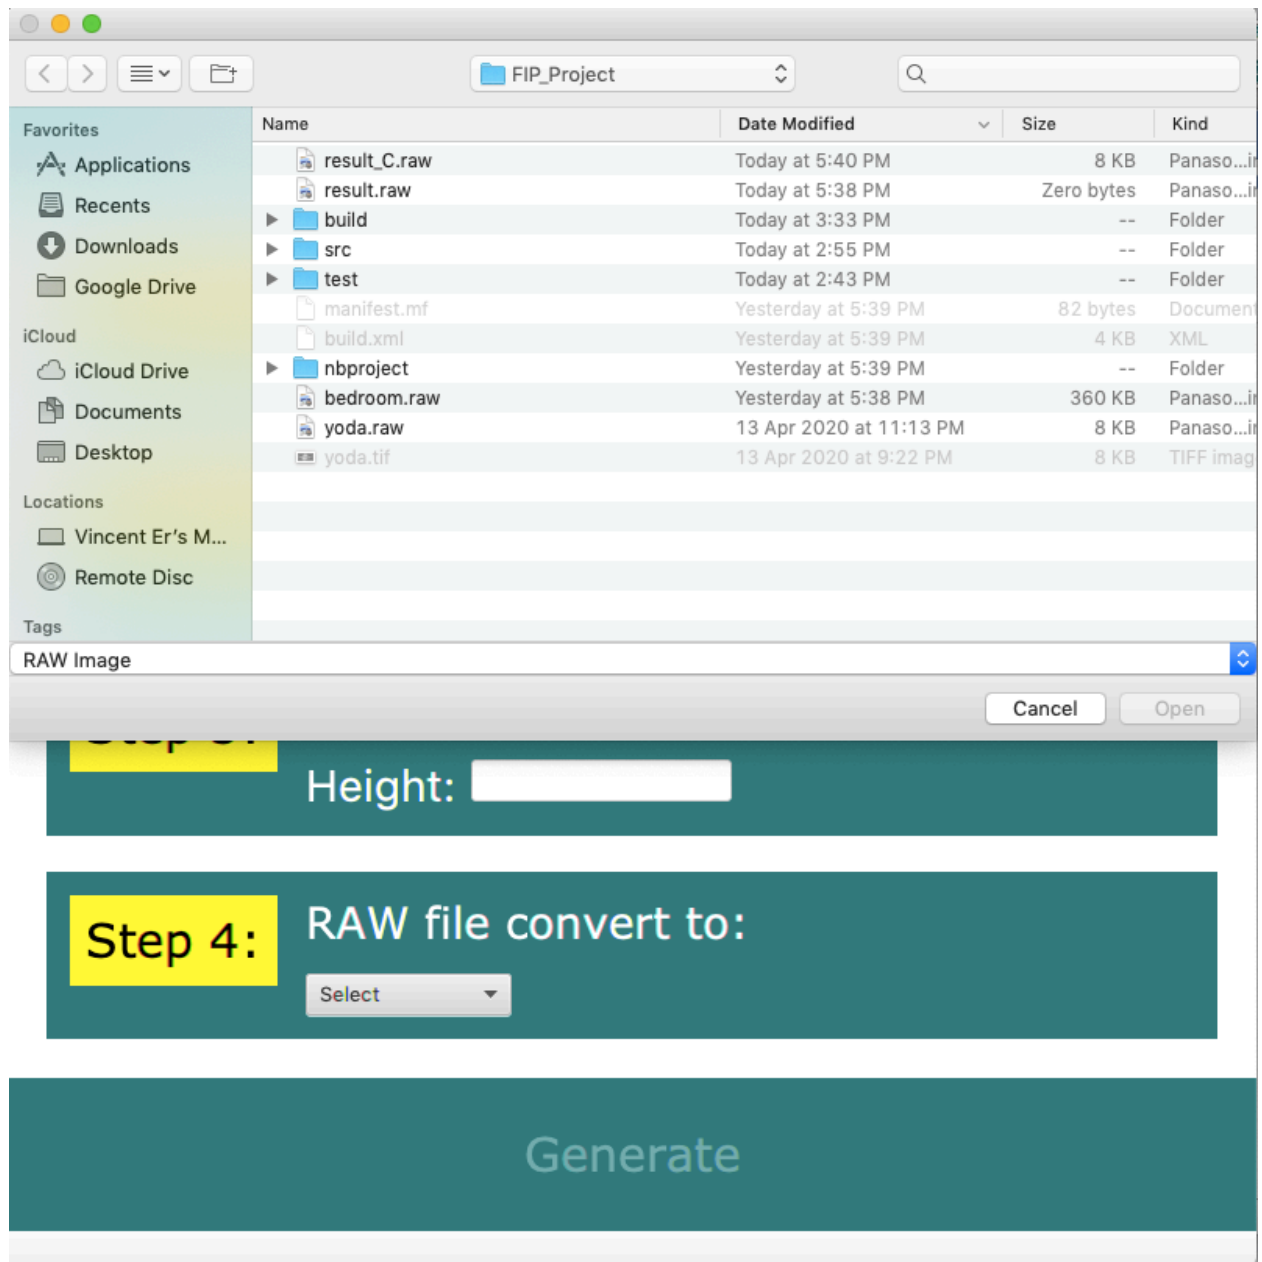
FIP_Project

Favorites
Applications
Recents
Downloads
Google Drive

iCloud
iCloud Drive
Documents
Desktop

Locations
Vincent Er's M...
Remote Disc

Tags

| Name | Date Modified | Size | Kind |
|---|---|---|---|
| result_C.raw | Today at 5:40 PM | 8 KB | Panaso...i |
| result.raw | Today at 5:38 PM | Zero bytes | Panaso...i |
| build | Today at 3:33 PM | -- | Folder |
| src | Today at 2:55 PM | -- | Folder |
| test | Today at 2:43 PM | -- | Folder |
| manifest.mf | Yesterday at 5:39 PM | 82 bytes | Documen |
| build.xml | Yesterday at 5:39 PM | 4 KB | XML |
| nbproject | Yesterday at 5:39 PM | -- | Folder |
| bedroom.raw | Yesterday at 5:38 PM | 360 KB | Panaso...i |
| yoda.raw | 13 Apr 2020 at 11:13 PM | 8 KB | Panaso...i |
| yoda.tif | 13 Apr 2020 at 9:22 PM | 8 KB | TIFF imag |

RAW Image

Cancel Open

Height:

Step 4: RAW file convert to:

Select

Generate